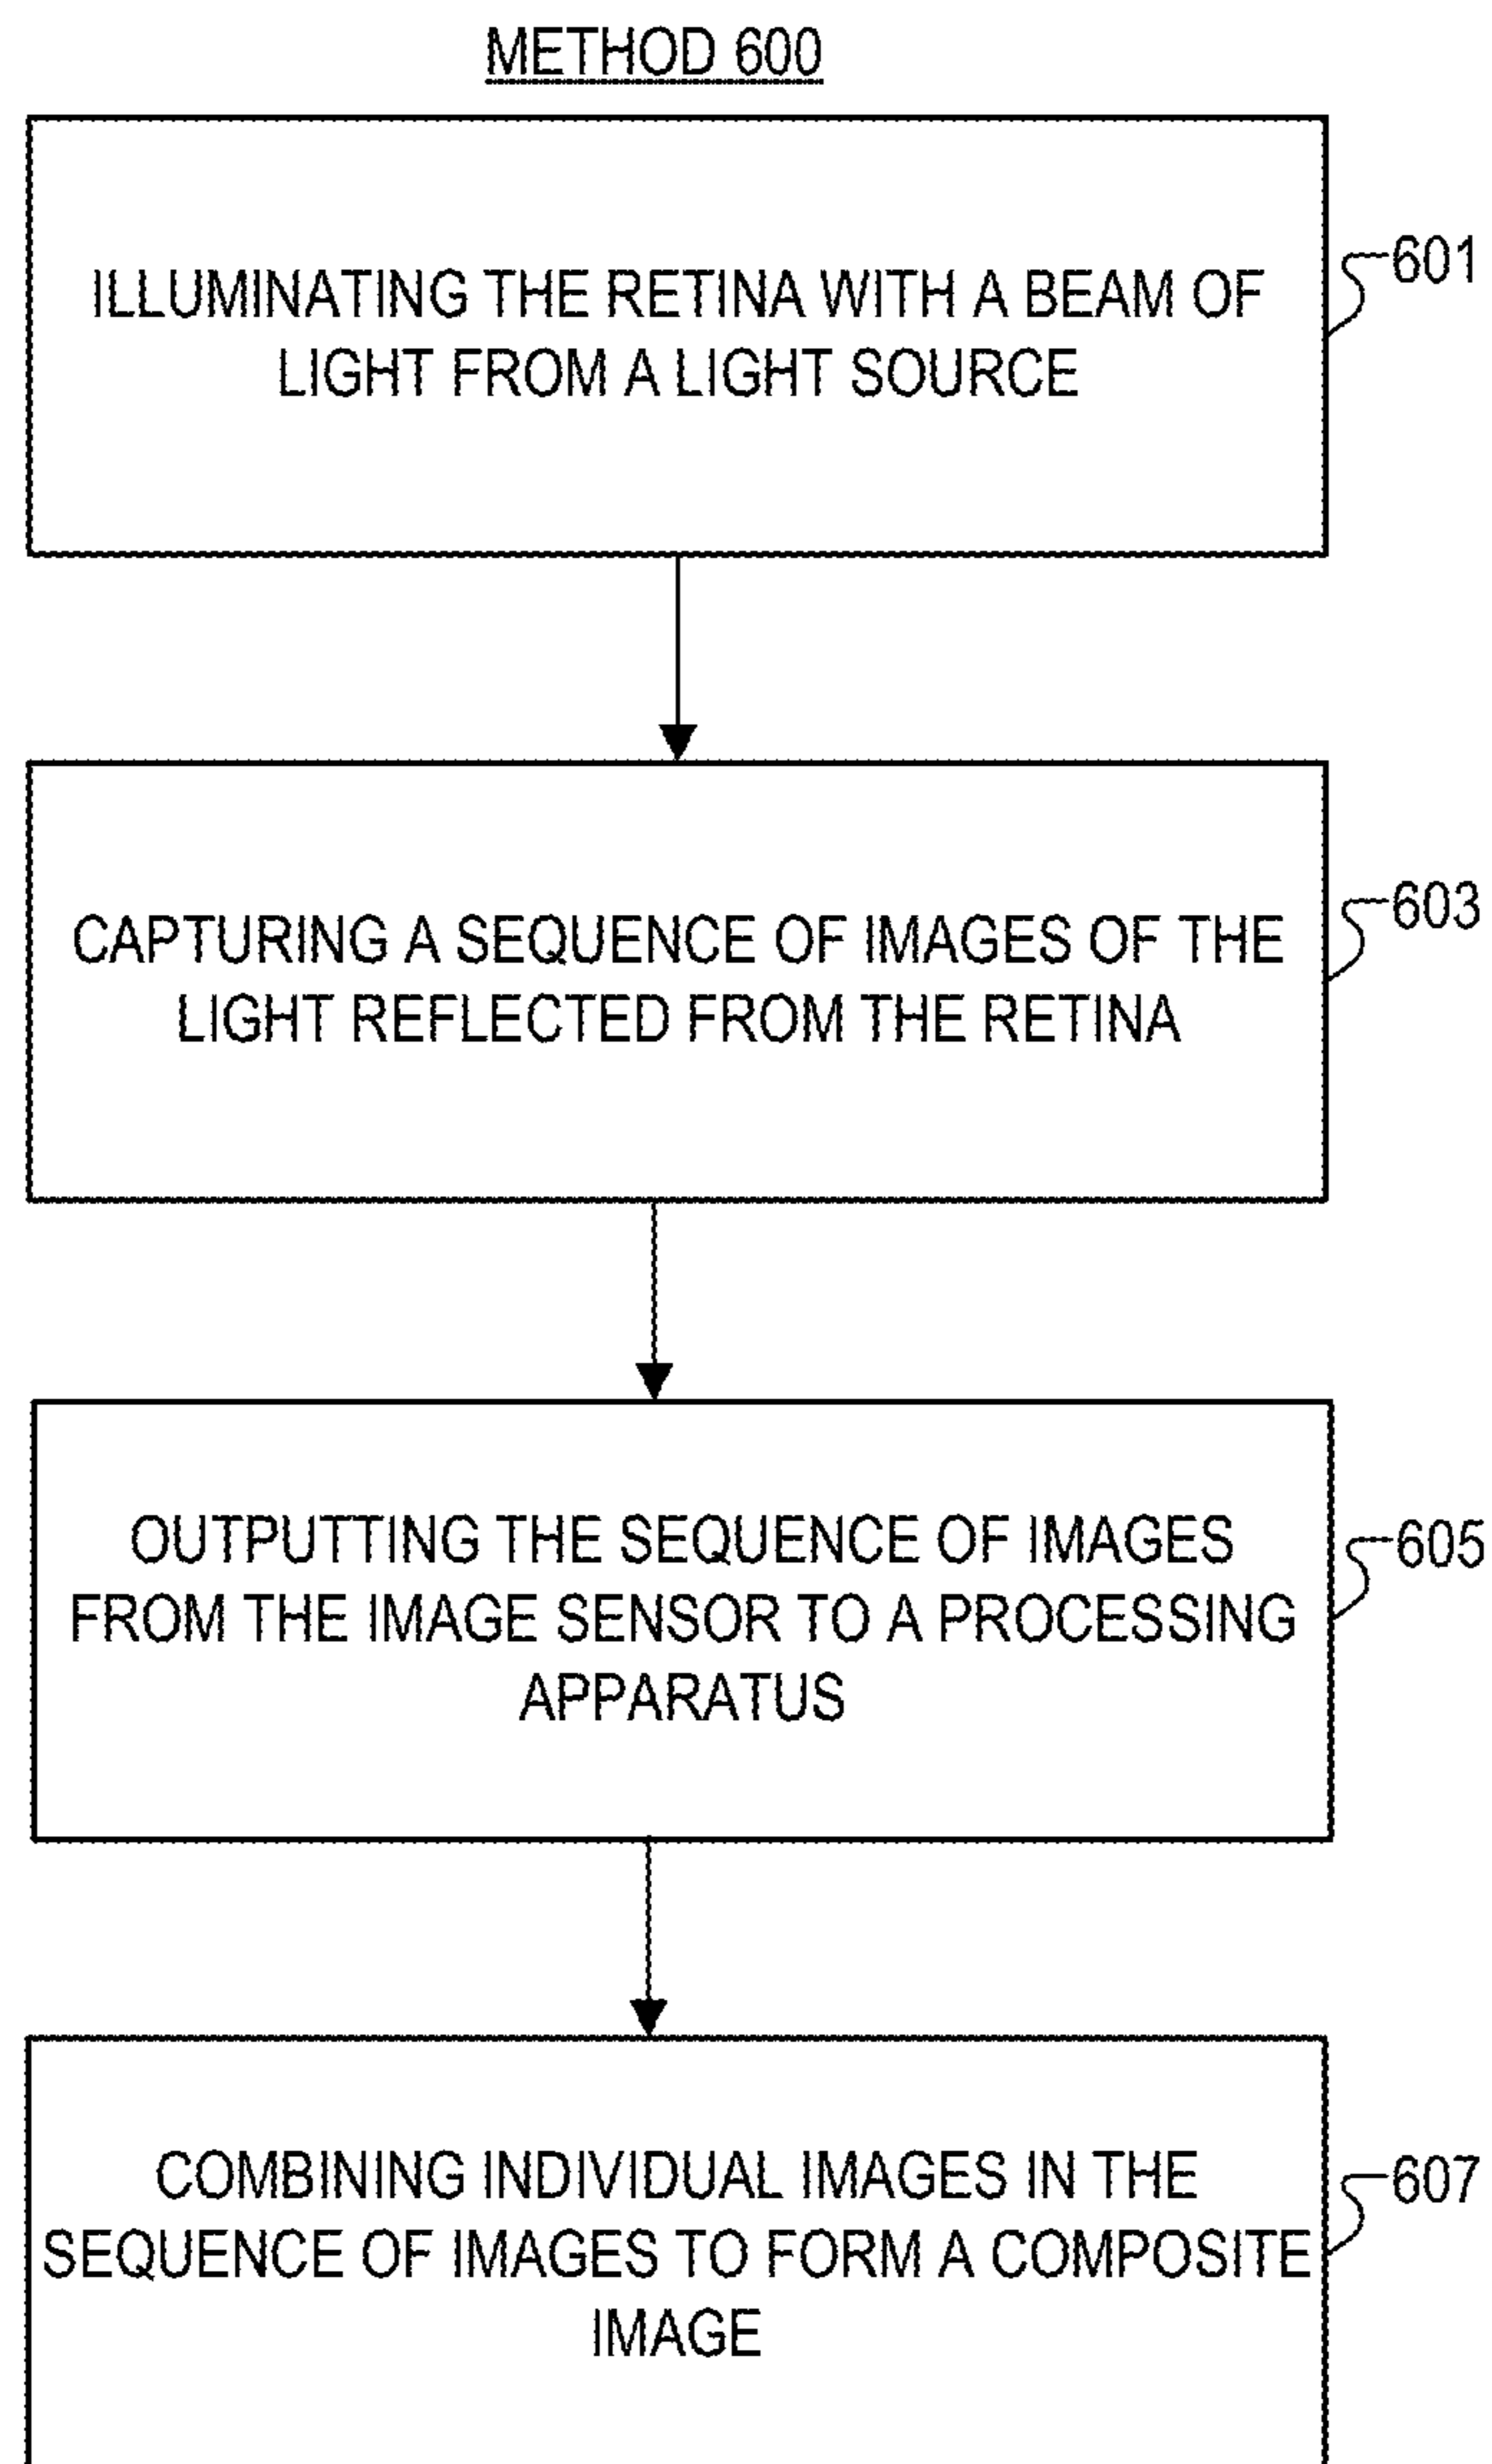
METHOD 600

ILLUMINATING THE RETINA WITH A BEAM OF LIGHT FROM A LIGHT SOURCE

601

CAPTURING A SEQUENCE OF IMAGES OF THE LIGHT REFLECTED FROM THE RETINA

603

OUTPUTTING THE SEQUENCE OF IMAGES FROM THE IMAGE SENSOR TO A PROCESSING APPARATUS

605

COMBINING INDIVIDUAL IMAGES IN THE SEQUENCE OF IMAGES TO FORM A COMPOSITE IMAGE

607